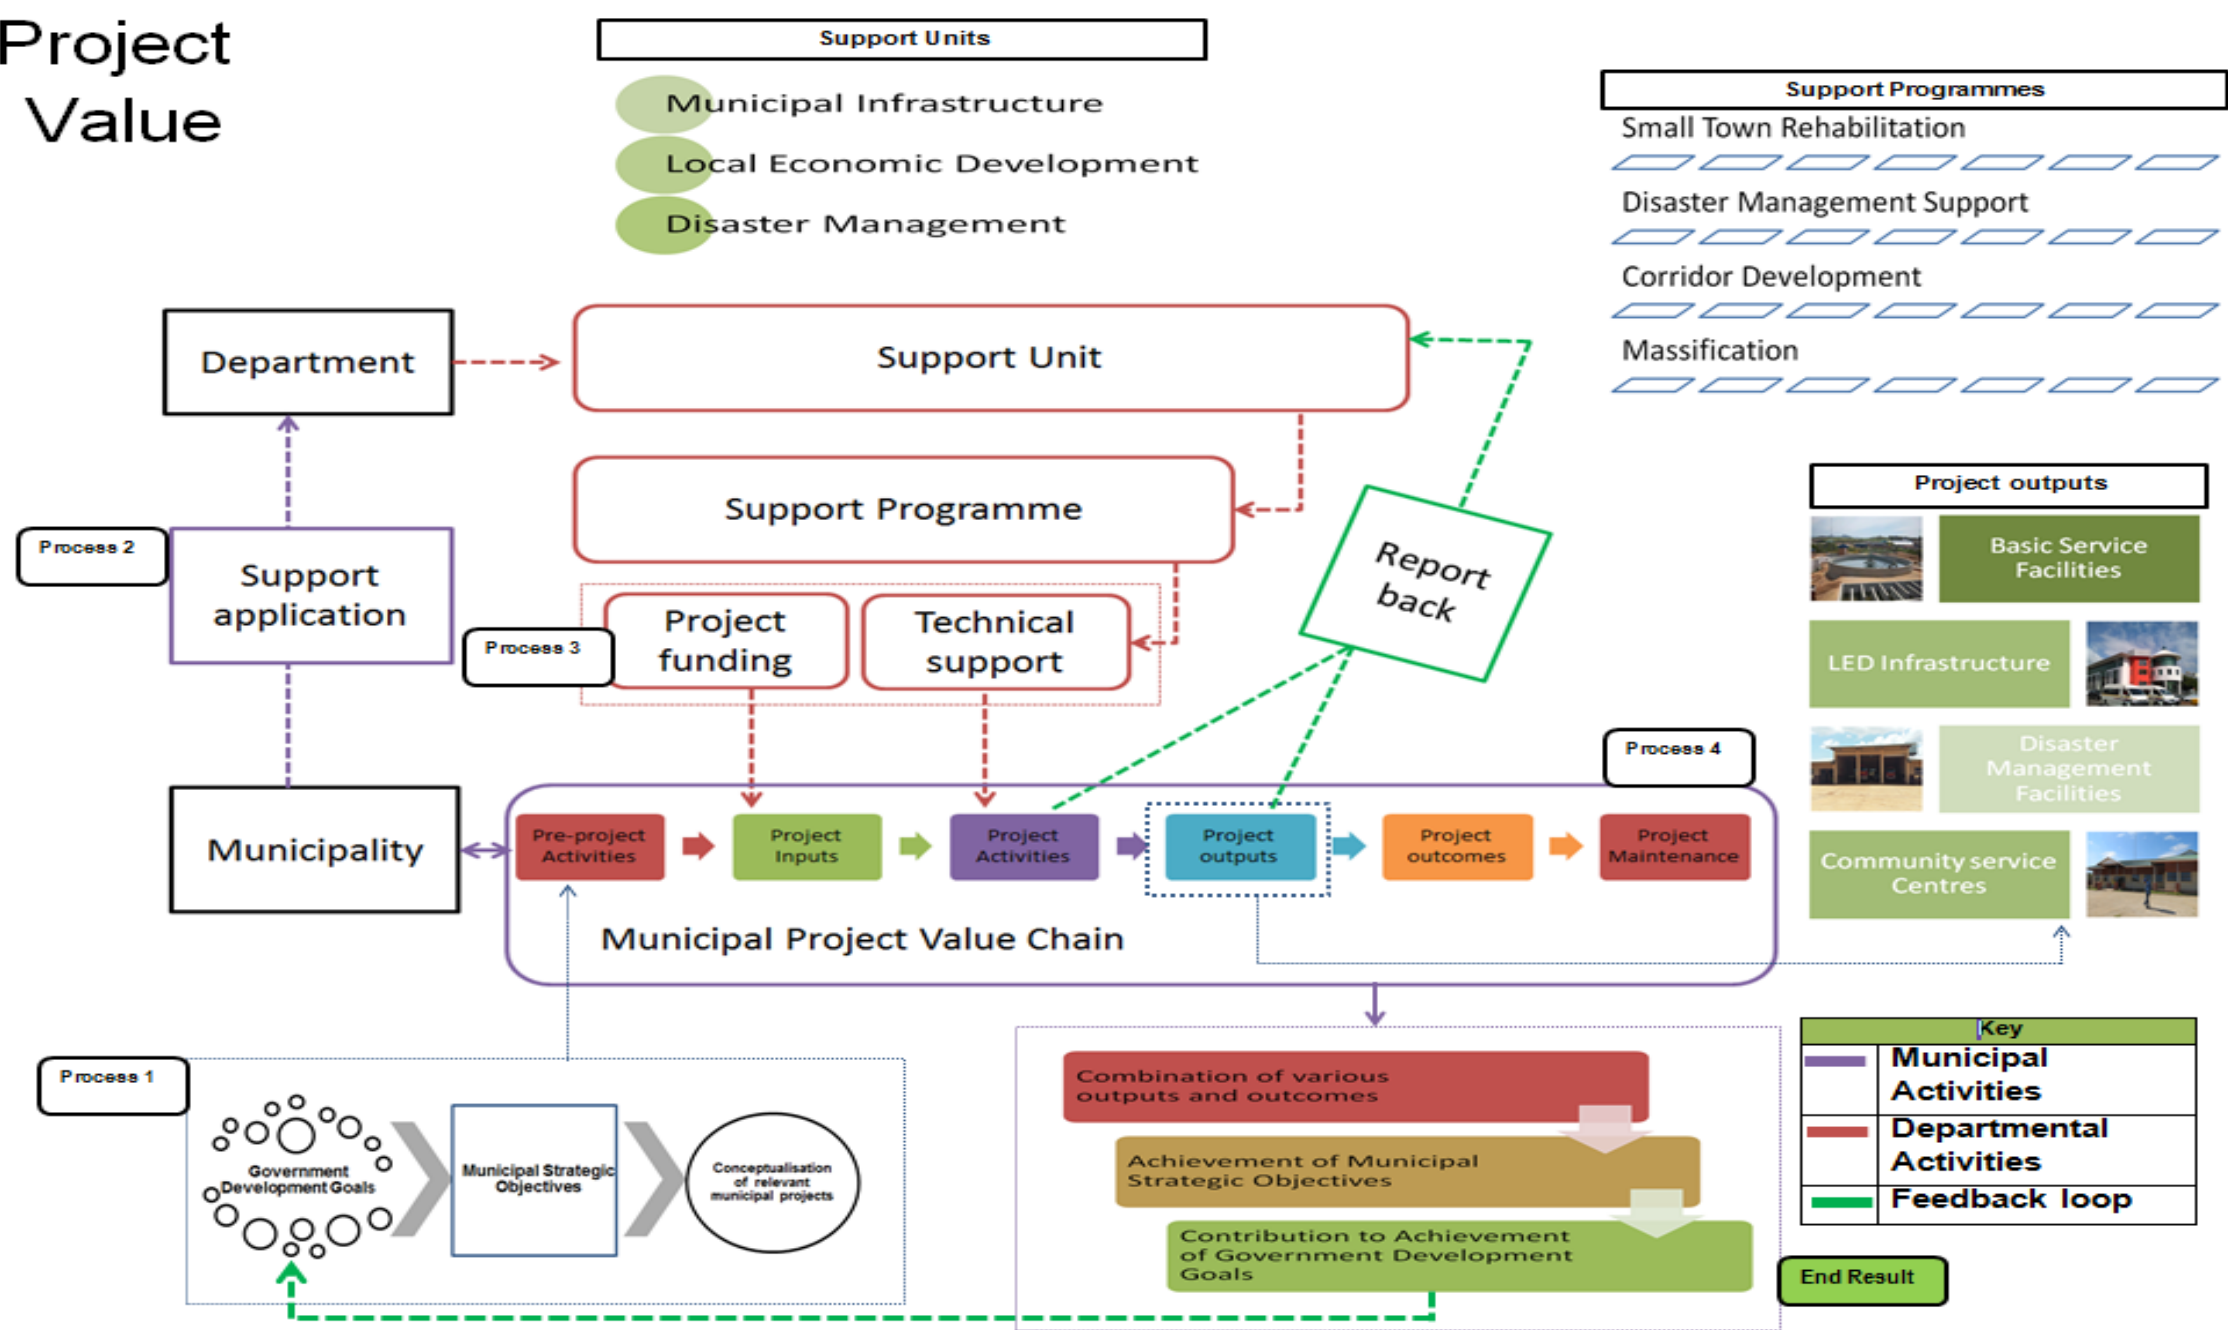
Project Value

Support Units

Municipal Infrastructure

Local Economic Development

Disaster Management

Support Programmes

Small Town Rehabilitation

Disaster Management Support

Corridor Development

Massification

Department

Support Unit

Support Programme

Report back

Process 2

Support application

Process 3

Project funding

Technical support

Project outputs

Basic Service Facilities

LED Infrastructure

Disaster Management Facilities

Community service Centres

Process 4

Municipality

Pre-project Activities

Project Inputs

Project Activities

Project outputs

Project outcomes

Project Maintenance

Municipal Project Value Chain

Process 1

Government Development Goals

Municipal Strategic Objectives

Conceptualisation of relevant municipal projects

Combination of various outputs and outcomes

Achievement of Municipal Strategic Objectives

Contribution to Achievement of Government Development Goals

| Key | |
|---|---|
| | Municipal Activities |
| | Departmental Activities |
| | Feedback loop |

End Result